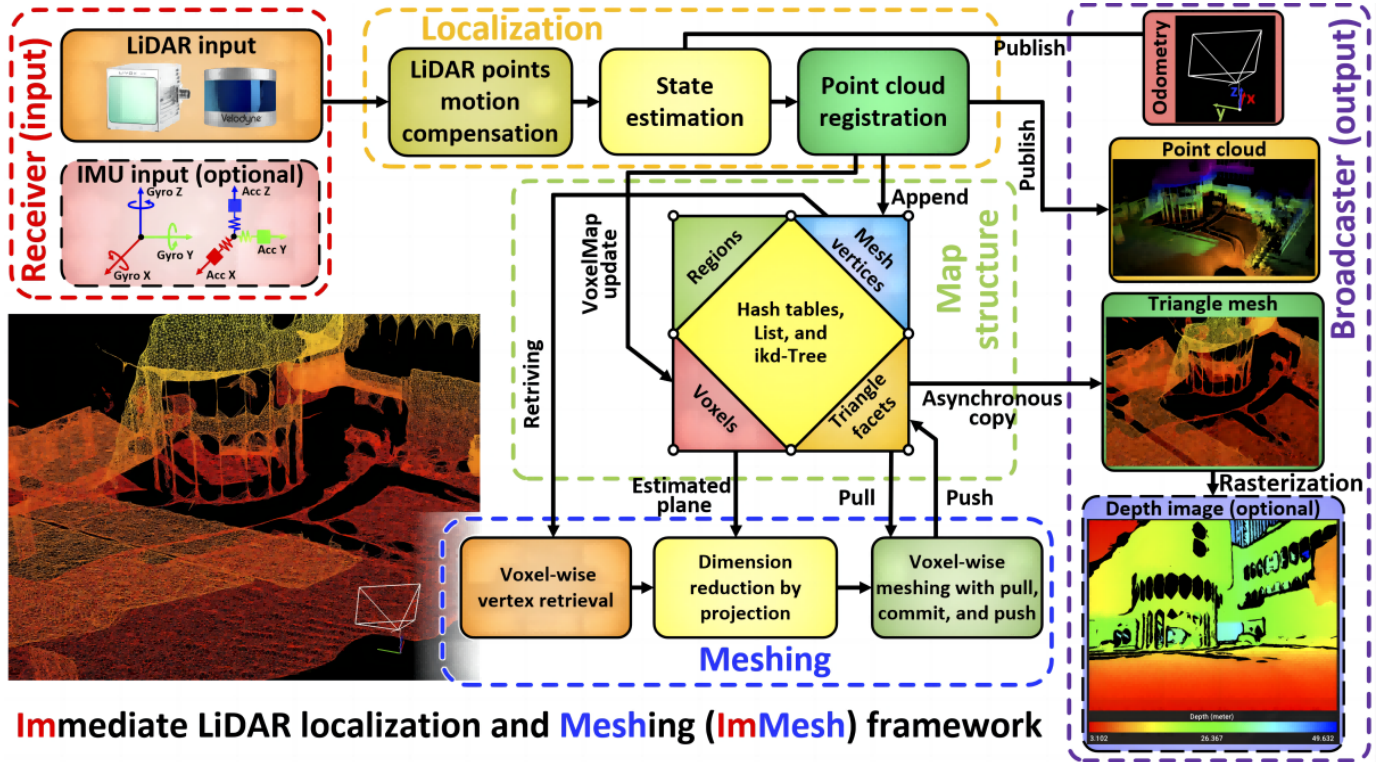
Receiver (input)

LiDAR input

Velodyne

IMU input (optional)

Gyro Z
Acc Z
Gyro Y
Acc Y
Gyro X
Acc X

Localization

LiDAR points motion compensation

State estimation

Point cloud registration

Publish

Publish

Append

VoxelMap update

Retriving

Regions

Mesh vertices

Hash tables, List, and ikd-Tree

Voxels

Triangle facets

Map structure

Asynchronous copy

Estimated plane

Pull

Push

Voxel-wise vertex retrieval

Dimension reduction by projection

Voxel-wise meshing with pull, commit, and push

Meshing

Broadcaster (output)

Odometry

z
x
y

Point cloud

Triangle mesh

Rasterization

Depth image (optional)

Depth (meter)
3.102
26.367
49.632

Immediate LiDAR localization and Meshing (ImMesh) framework